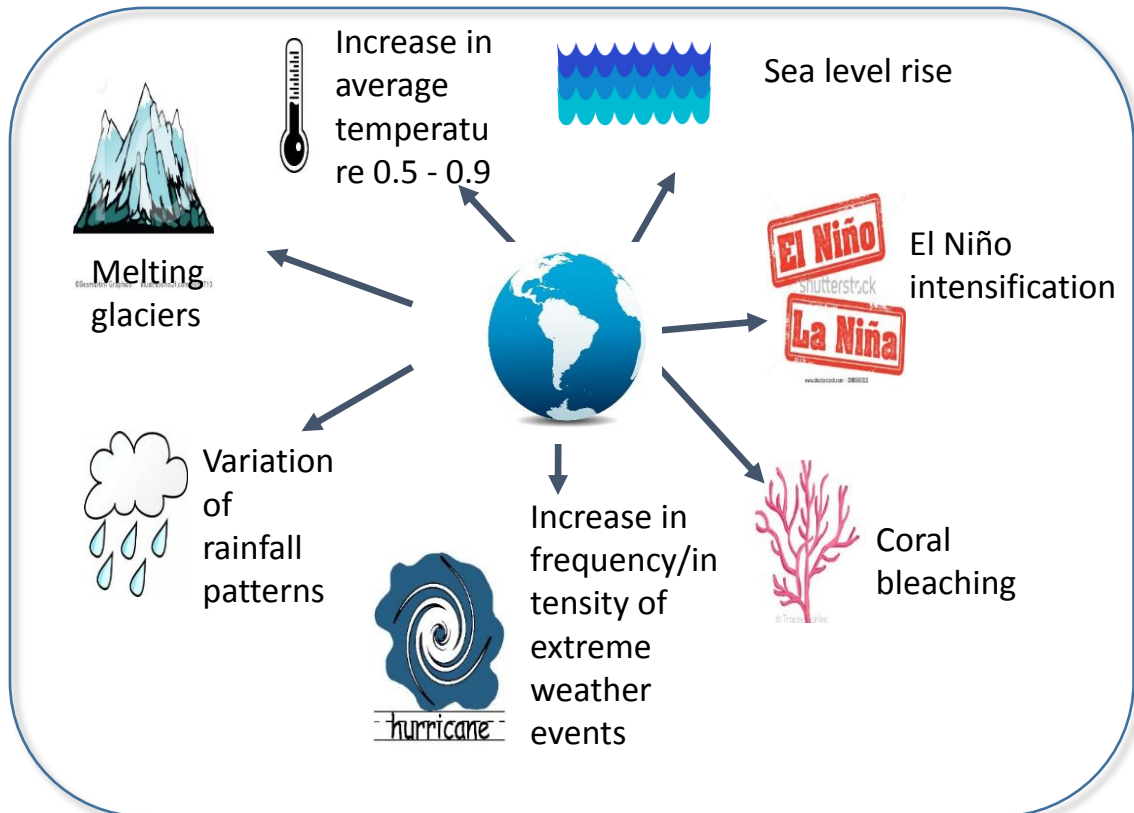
Increase in average temperature 0.5 - 0.9

Sea level rise

Melting glaciers

El Niño

shutterstock

La Niña

El Niño intensification

Variation of rainfall patterns

Increase in frequency/intensity of extreme weather events

hurricane

Coral bleaching